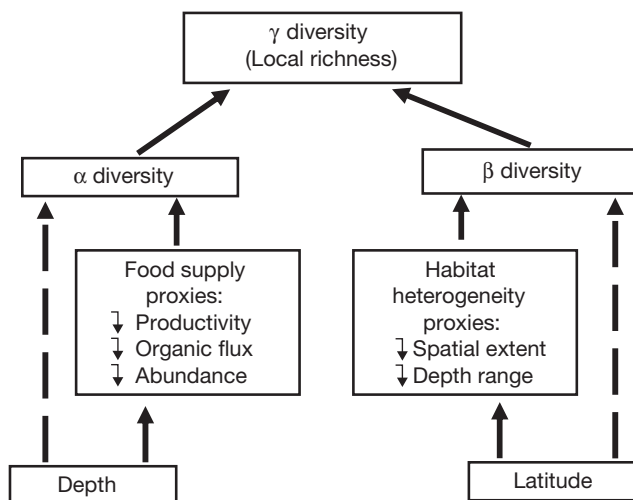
$\gamma$ diversity
(Local richness)

$\alpha$ diversity

$\beta$ diversity

Food supply proxies:
↴ Productivity
↴ Organic flux
↴ Abundance

Habitat heterogeneity proxies:
↴ Spatial extent
↴ Depth range

Depth

Latitude